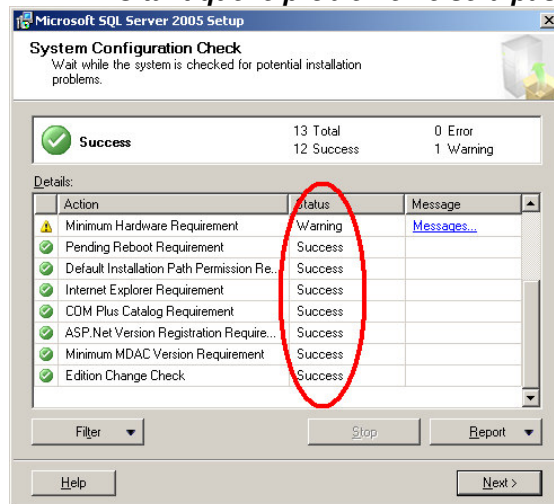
Microsoft SQL Server 2005 Setup

System Configuration Check
Wait while the system is checked for potential installation problems.

Success

13 Total
12 Success

0 Error
1 Warning

Details:

| Action | Status | Message |
|---|---|---|
| Minimum Hardware Requirement | Warning | Messages... |
| Pending Reboot Requirement | Success | |
| Default Installation Path Permission Re... | Success | |
| Internet Explorer Requirement | Success | |
| COM Plus Catalog Requirement | Success | |
| ASP.Net Version Registration Require... | Success | |
| Minimum MDAC Version Requirement | Success | |
| Edition Change Check | Success | |

Filter

Stop

Report

Help

Next >